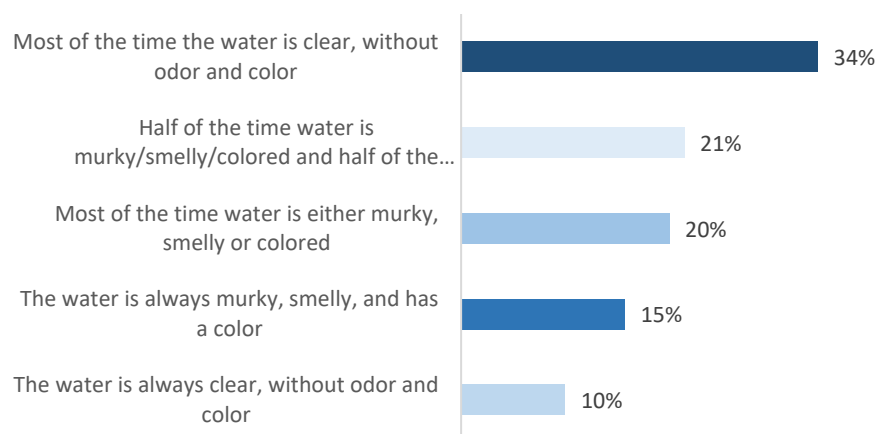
Most of the time the water is clear, without odor and color
34%

Half of the time water is murky/smelly/colored and half of the…
21%

Most of the time water is either murky, smelly or colored
20%

The water is always murky, smelly, and has a color
15%

The water is always clear, without odor and color
10%